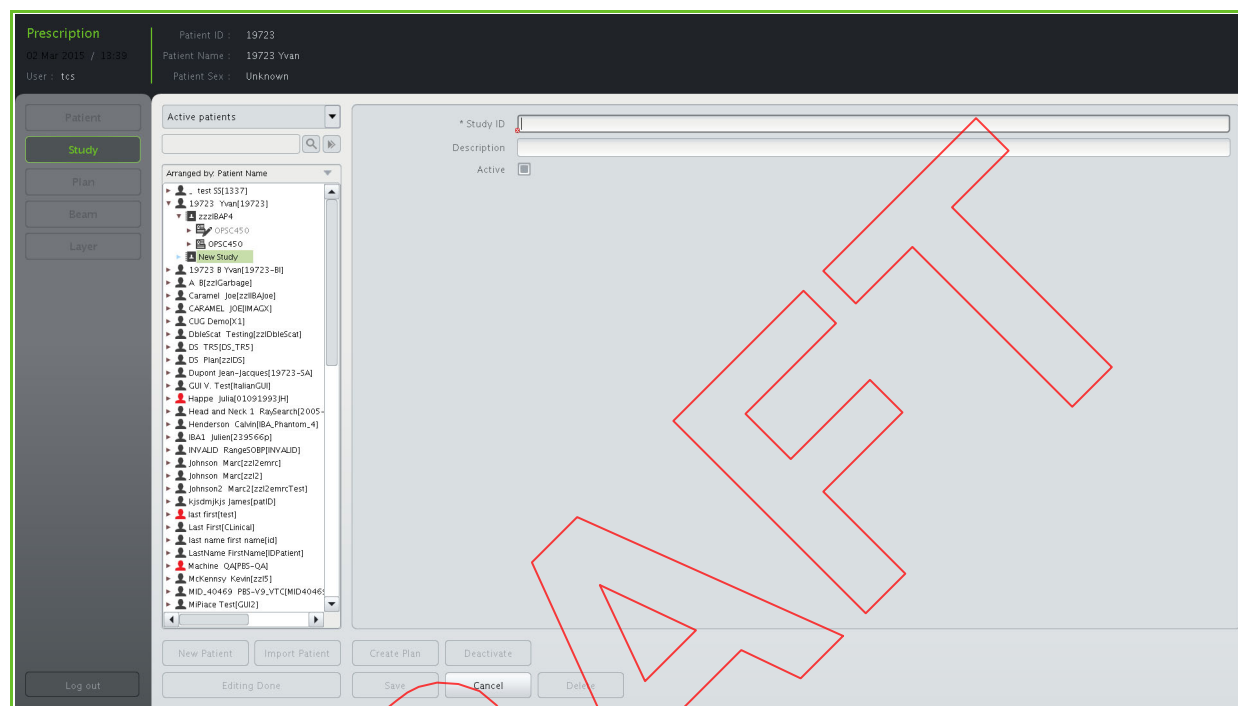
Prescription
02 Mar 2015 / 13:39
User : tcs

Patient ID : 19723
Patient Name : 19723 Yvan
Patient Sex : Unknown

Patient
Study
Plan
Beam
Layer

Log out

Active patients

Arranged by: Patient Name

_ test SS[1337]
19723 Yvan[19723]
zzzIBAP4
OPSC450
OPSC450
New Study
19723 B Yvan[19723-BI]
A B[zzlGarbage]
Caramel Joe[zzlIBAJoe]
CARAMEL JOE[IMAGX]
CUG Demo[X1]
DbleScat Testing[zzlDbleScat]
DS TR5[DS_TR5]
DS Plan[zzlDS]
Dupont Jean-Jacques[19723-SA]
GUI V. Test[ItalianGUI]
Happe Julia[01091993JH]
Head and Neck 1 RaySearch[2005-
Henderson Calvin[IBA_Phantom_4]
IBA1 Julien[239566p]
INVALID RangeSOBP[INVALID]
Johnson Marc[zzl2emrc]
Johnson Marc[zzl2]
Johnson2 Marc2[zzl2emrcTest]
kjsdmjkjs James[patID]
last first[test]
Last First[CLinical]
last name first name[id]
LastName FirstName[IDPatient]
Machine QA[PBS-QA]
McKennsy Kevin[zzl5]
MID_40469 PBS-V9_VTC[MID4046
MiPiace Test[GUI2]

* Study ID
Description
Active

New Patient
Import Patient
Create Plan
Deactivate
Editing Done
Save
Cancel
Delete

DRAFT